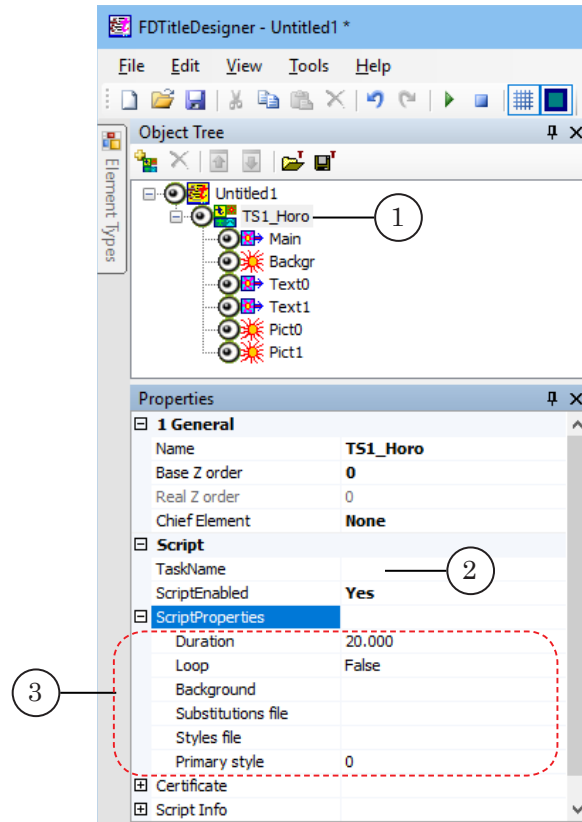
FDTitleDesigner - Untitled1 *

File Edit View Tools Help

Element Types

Object Tree

Untitled1
TS1_Horo
Main
Backgr
Text0
Text1
Pict0
Pict1

1

Properties

| 1 General | |
|---|---|
| Name | TS1_Horo |
| Base Z order | 0 |
| Real Z order | 0 |
| Chief Element | None |
| Script | |
| TaskName | |
| ScriptEnabled | Yes |
| ScriptProperties | |
| Duration | 20.000 |
| Loop | False |
| Background | |
| Substitutions file | |
| Styles file | |
| Primary style | 0 |
| Certificate | |
| Script Info | |

2

3